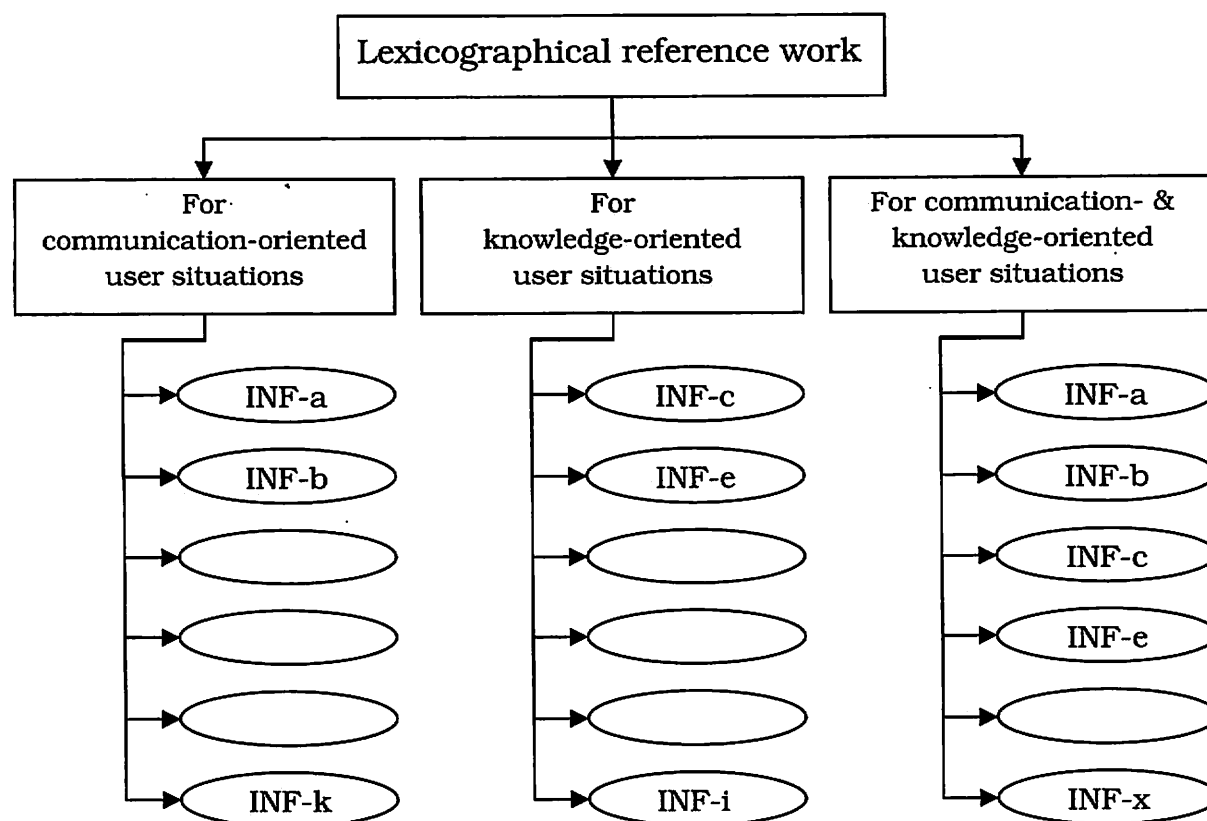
Lexicographical reference work

For communication-oriented user situations

INF-a

INF-b

INF-k

For knowledge-oriented user situations

INF-c

INF-e

INF-i

For communication- & knowledge-oriented user situations

INF-a

INF-b

INF-c

INF-e

INF-x